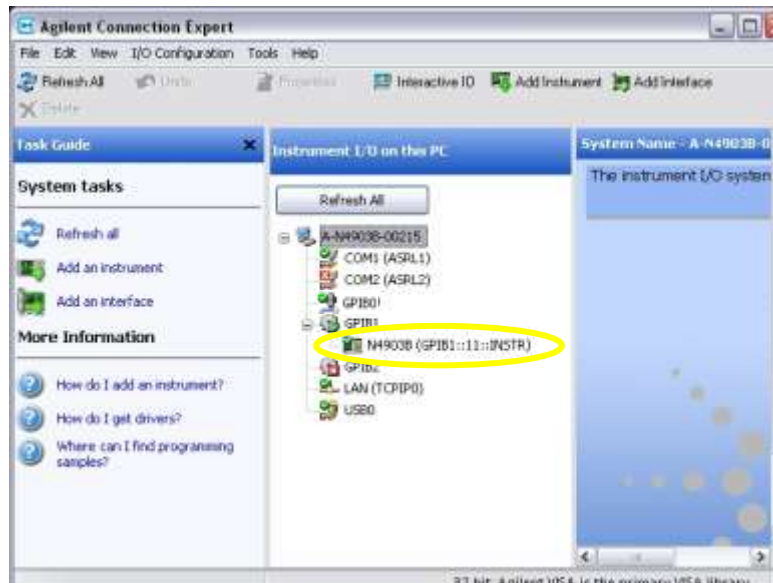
Agilent Connection Expert

File Edit View I/O Configuration Tools Help

Refresh All Undo Properties Interactive IO Add Instrument Add Interface

Delete

Task Guide

System tasks

Refresh all

Add an instrument

Add an interface

More Information

How do I add an instrument?

How do I get drivers?

Where can I find programming samples?

Instrument I/O on this PC

Refresh All

A-N4903B-00215

COM1 (ASRL1)

COM2 (ASRL2)

GPIB0

GPIB1

N4903B (GPIB1::11::INSTR)

GPIB2

LAN (TCPIP0)

USB0

System Name - A-N4903B-0

The instrument I/O system

32 bit Agilent VISA is the primary VISA library